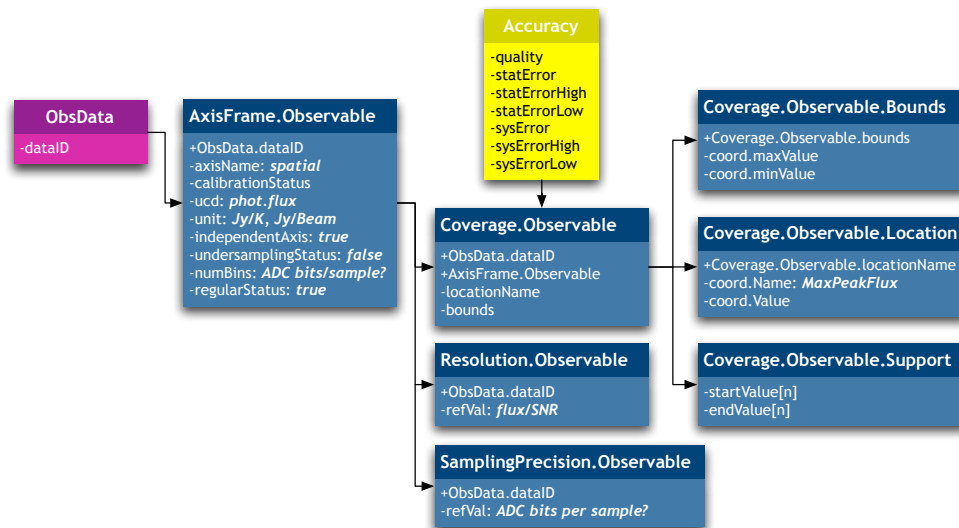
ObsData
-dataID

AxisFrame.Observable
+ObsData.dataID
-axisName: *spatial*
-calibrationStatus
-ucd: *phot.flux*
-unit: *Jy/K, Jy/Beam*
-independentAxis: *true*
-undersamplingStatus: *false*
-numBins: *ADC bits/sample?*
-regularStatus: *true*

Accuracy
-quality
-statError
-statErrorHigh
-statErrorLow
-sysError
-sysErrorHigh
-sysErrorLow

Coverage.Observable
+ObsData.dataID
+AxisFrame.Observable
-locationName
-bounds

Resolution.Observable
+ObsData.dataID
-refVal: *flux/SNR*

SamplingPrecision.Observable
+ObsData.dataID
-refVal: *ADC bits per sample?*

Coverage.Observable.Bounds
+Coverage.Observable.bounds
-coord.maxValue
-coord.minValue

Coverage.Observable.Location
+Coverage.Observable.locationName
-coord.Name: *MaxPeakFlux*
-coord.Value

Coverage.Observable.Support
-startValue[n]
-endValue[n]